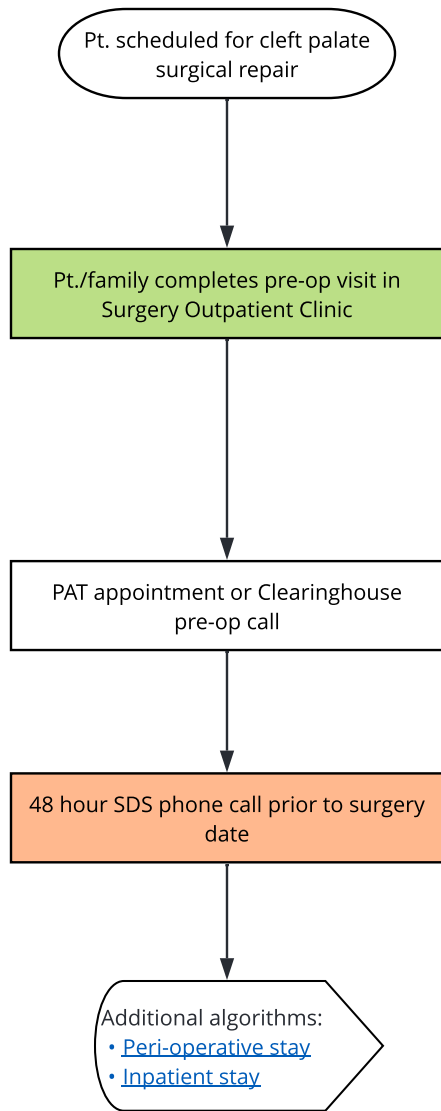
Pt. scheduled for cleft palate surgical repair

Pt./family completes pre-op visit in Surgery Outpatient Clinic

PAT appointment or Clearinghouse pre-op call

48 hour SDS phone call prior to surgery date

Additional algorithms:
• Peri-operative stay
• Inpatient stay